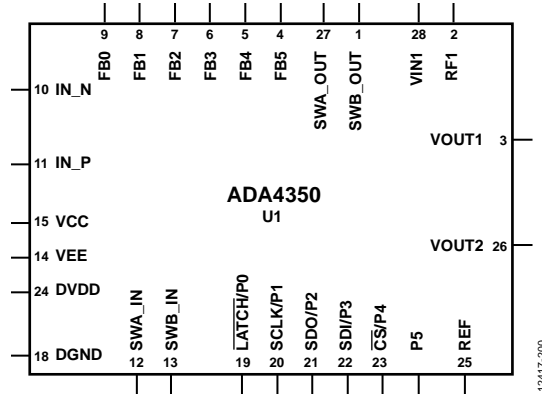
9 FB0
8 FB1
7 FB2
6 FB3
5 FB4
4 FB5
27 SWA_OUT
1 SWB_OUT
28 VIN1
2 RF1

10 IN_N
11 IN_P
15 VCC
14 VEE
24 DVDD
18 DGND

VOUT1 3
VOUT2 26

ADA4350
U1

SWA_IN 12
SWB_IN 13
$\overline{\text{LATCH}}$/P0 19
SCLK/P1 20
SDO/P2 21
SDI/P3 22
$\overline{\text{CS}}$/P4 23
P5
REF 25

12417-200